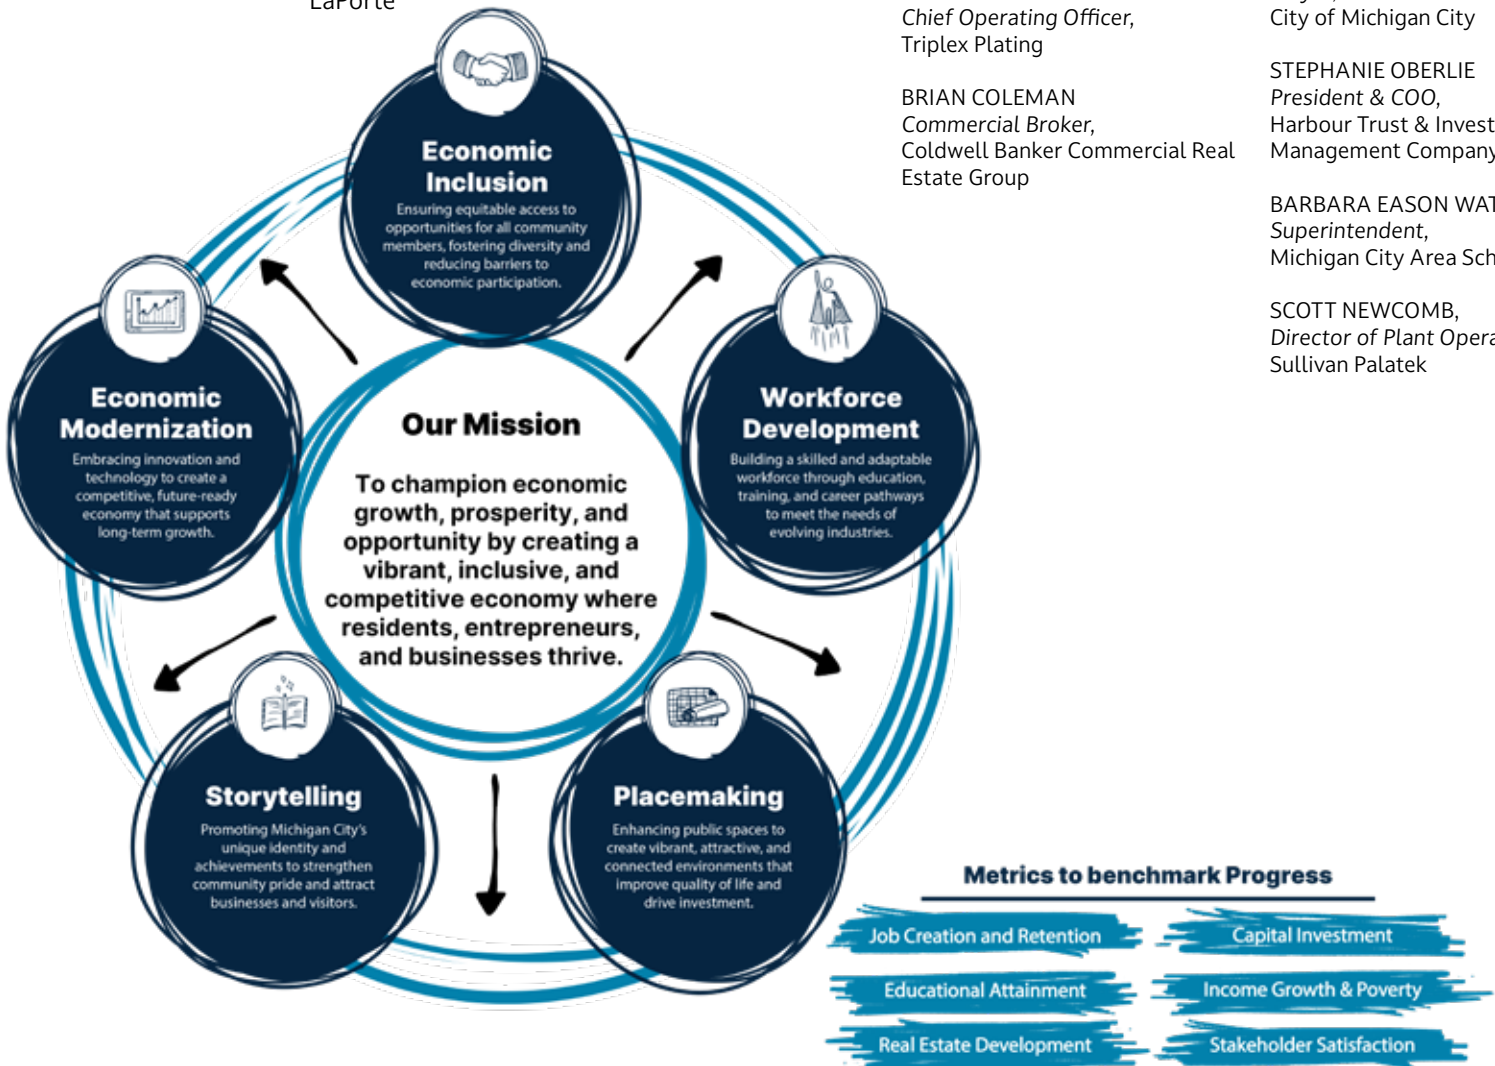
LaPorte

Economic Inclusion
Ensuring equitable access to opportunities for all community members, fostering diversity and reducing barriers to economic participation.

Economic Modernization
Embracing innovation and technology to create a competitive, future-ready economy that supports long-term growth.

Our Mission
To champion economic growth, prosperity, and opportunity by creating a vibrant, inclusive, and competitive economy where residents, entrepreneurs, and businesses thrive.

Workforce Development
Building a skilled and adaptable workforce through education, training, and career pathways to meet the needs of evolving industries.

Storytelling
Promoting Michigan City's unique identity and achievements to strengthen community pride and attract businesses and visitors.

Placemaking
Enhancing public spaces to create vibrant, attractive, and connected environments that improve quality of life and drive investment.

Chief Operating Officer,
Triplex Plating

BRIAN COLEMAN
Commercial Broker,
Coldwell Banker Commercial Real Estate Group

City of Michigan City

STEPHANIE OBERLIE
President & COO,
Harbour Trust & Invest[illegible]
Management Company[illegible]

BARBARA EASON WAT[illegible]
Superintendent,
Michigan City Area Sch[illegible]

SCOTT NEWCOMB,
Director of Plant Opera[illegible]
Sullivan Palatek

Metrics to benchmark Progress
Job Creation and Retention
Capital Investment
Educational Attainment
Income Growth & Poverty
Real Estate Development
Stakeholder Satisfaction